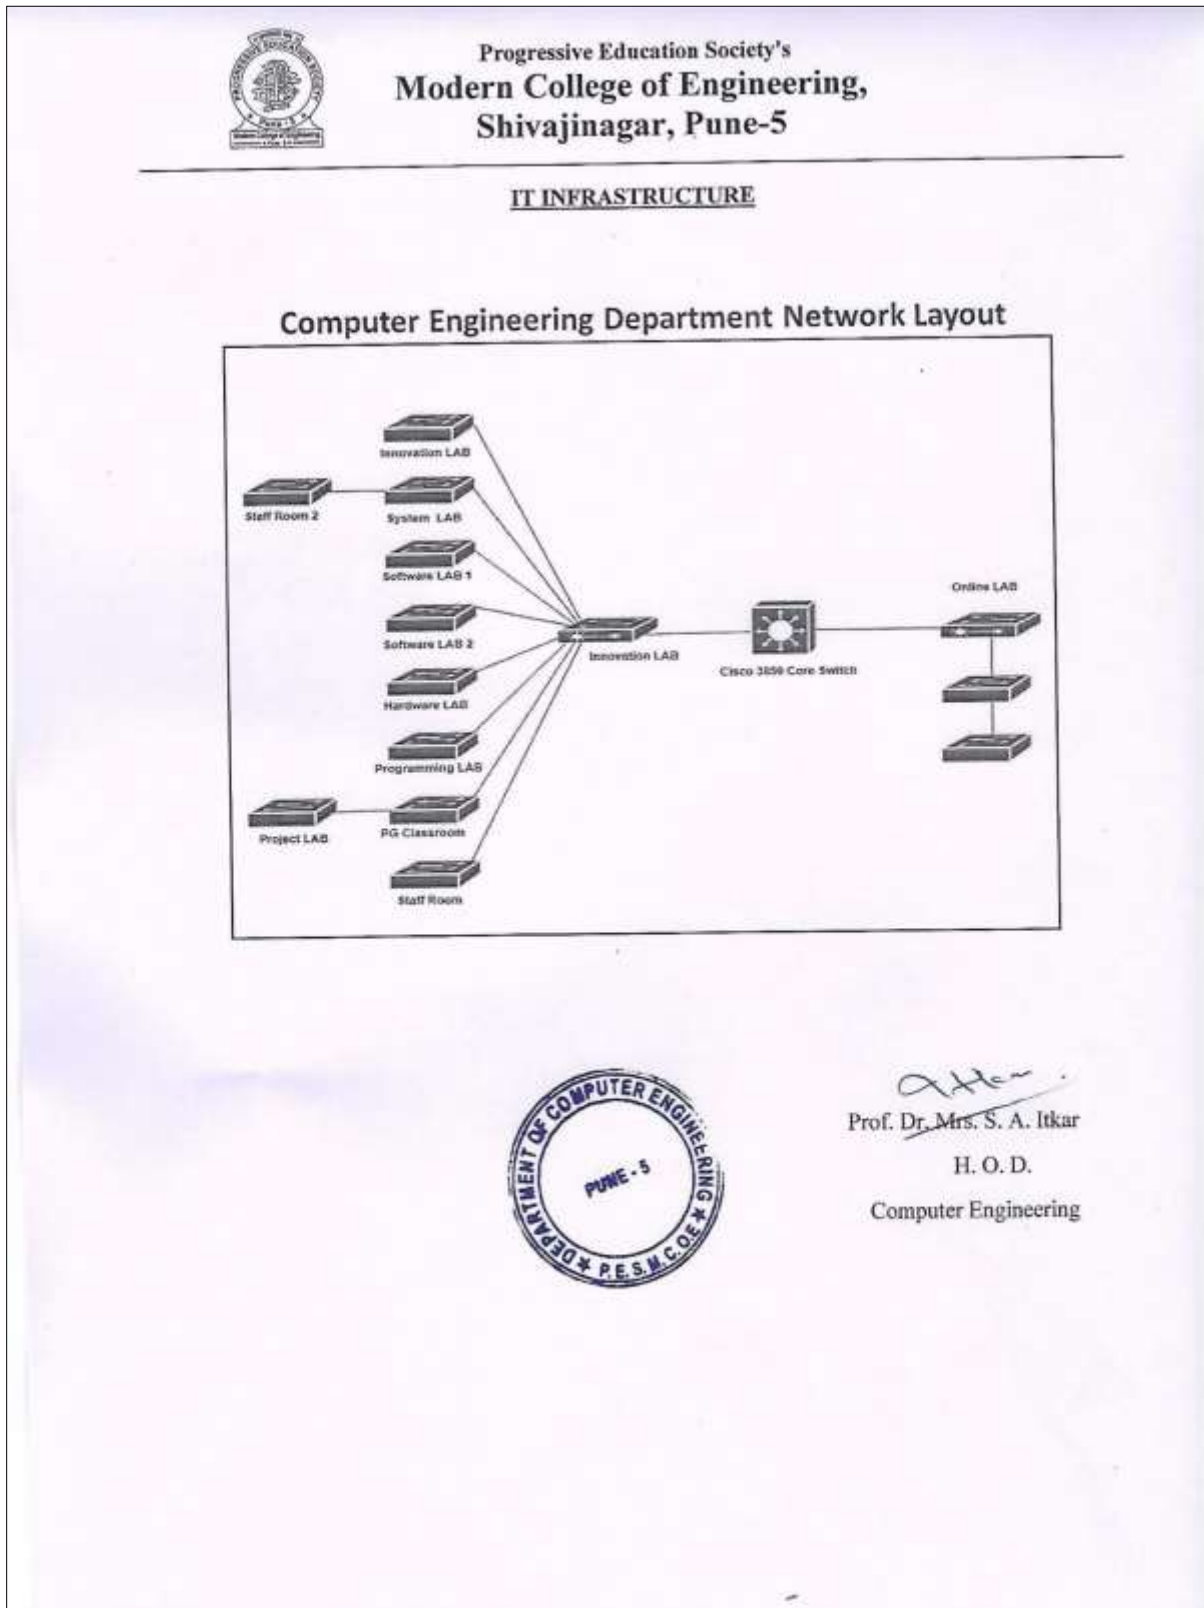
Progressive Education Society's
Modern College of Engineering,
Shivajinagar, Pune-5

IT INFRASTRUCTURE

Computer Engineering Department Network Layout

Innovation LAB
Staff Room 2
System LAB
Software LAB 1
Software LAB 2
Hardware LAB
Programming LAB
Project LAB
PG Classroom
Staff Room
Innovation LAB
Cisco 3850 Core Switch
Online LAB

DEPARTMENT OF COMPUTER ENGINEERING
PUNE - 5
P.E.S.M.C.O.E.

Prof. Dr. Mrs. S. A. Itkar
H. O. D.
Computer Engineering